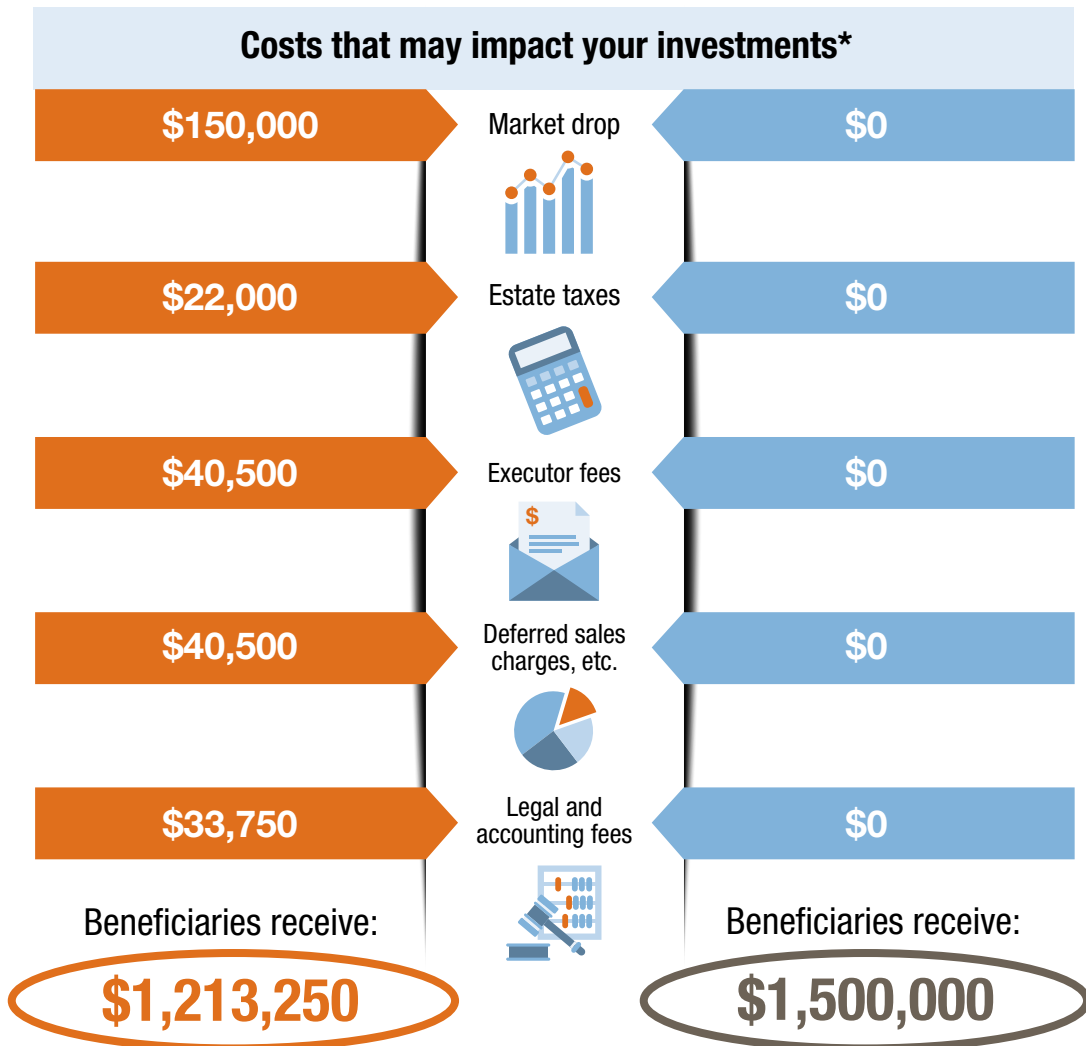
Costs that may impact your investments*

$150,000

Market drop

$0

$22,000

Estate taxes

$0

$40,500

Executor fees

$0

$40,500

Deferred sales charges, etc.

$0

$33,750

Legal and accounting fees

$0

Beneficiaries receive:

$1,213,250

Beneficiaries receive:

$1,500,000